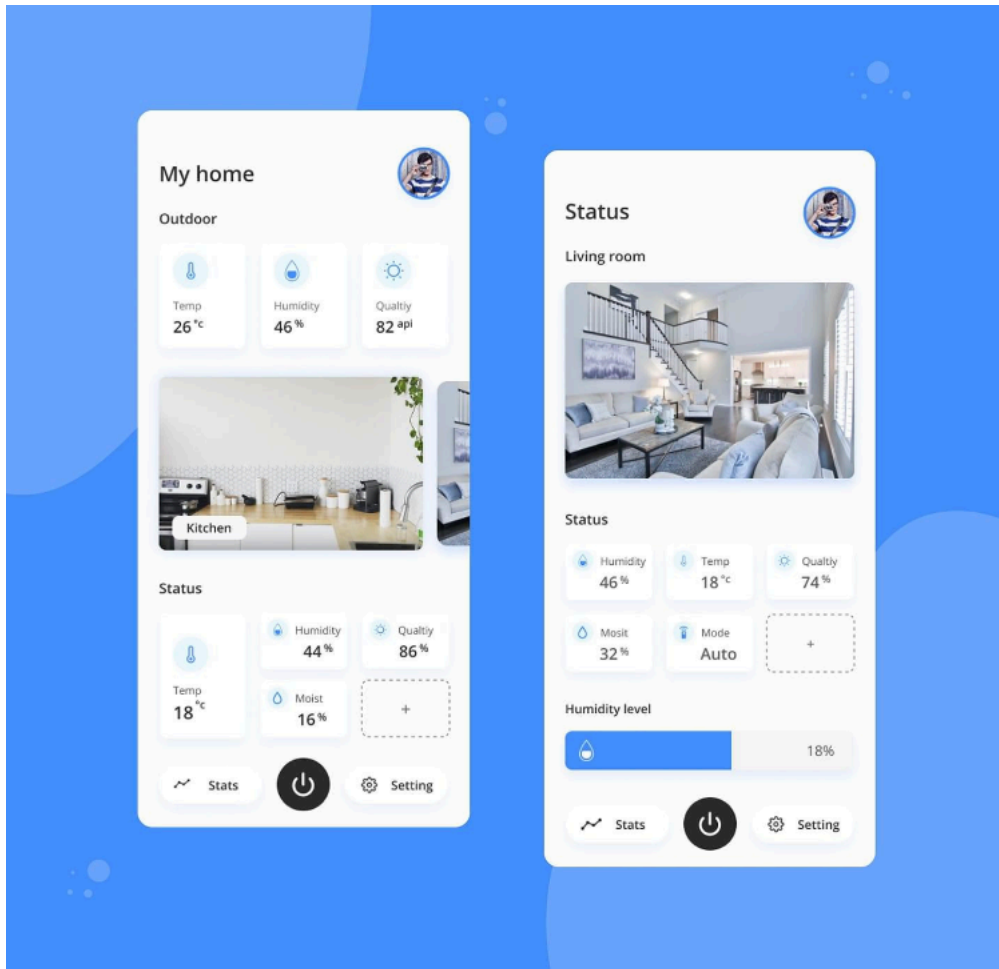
My home

Outdoor

Temp
26 °c

Humidity
46 %

Qualtiy
82 api

Kitchen

Status

Temp
18 °c

Humidity
44 %

Qualtiy
86 %

Moist
16 %

+

Stats

Setting

Status

Living room

Status

Humidity
46 %

Temp
18 °c

Qualtiy
74 %

Mosit
32 %

Mode
Auto

+

Humidity level

18%

Stats

Setting